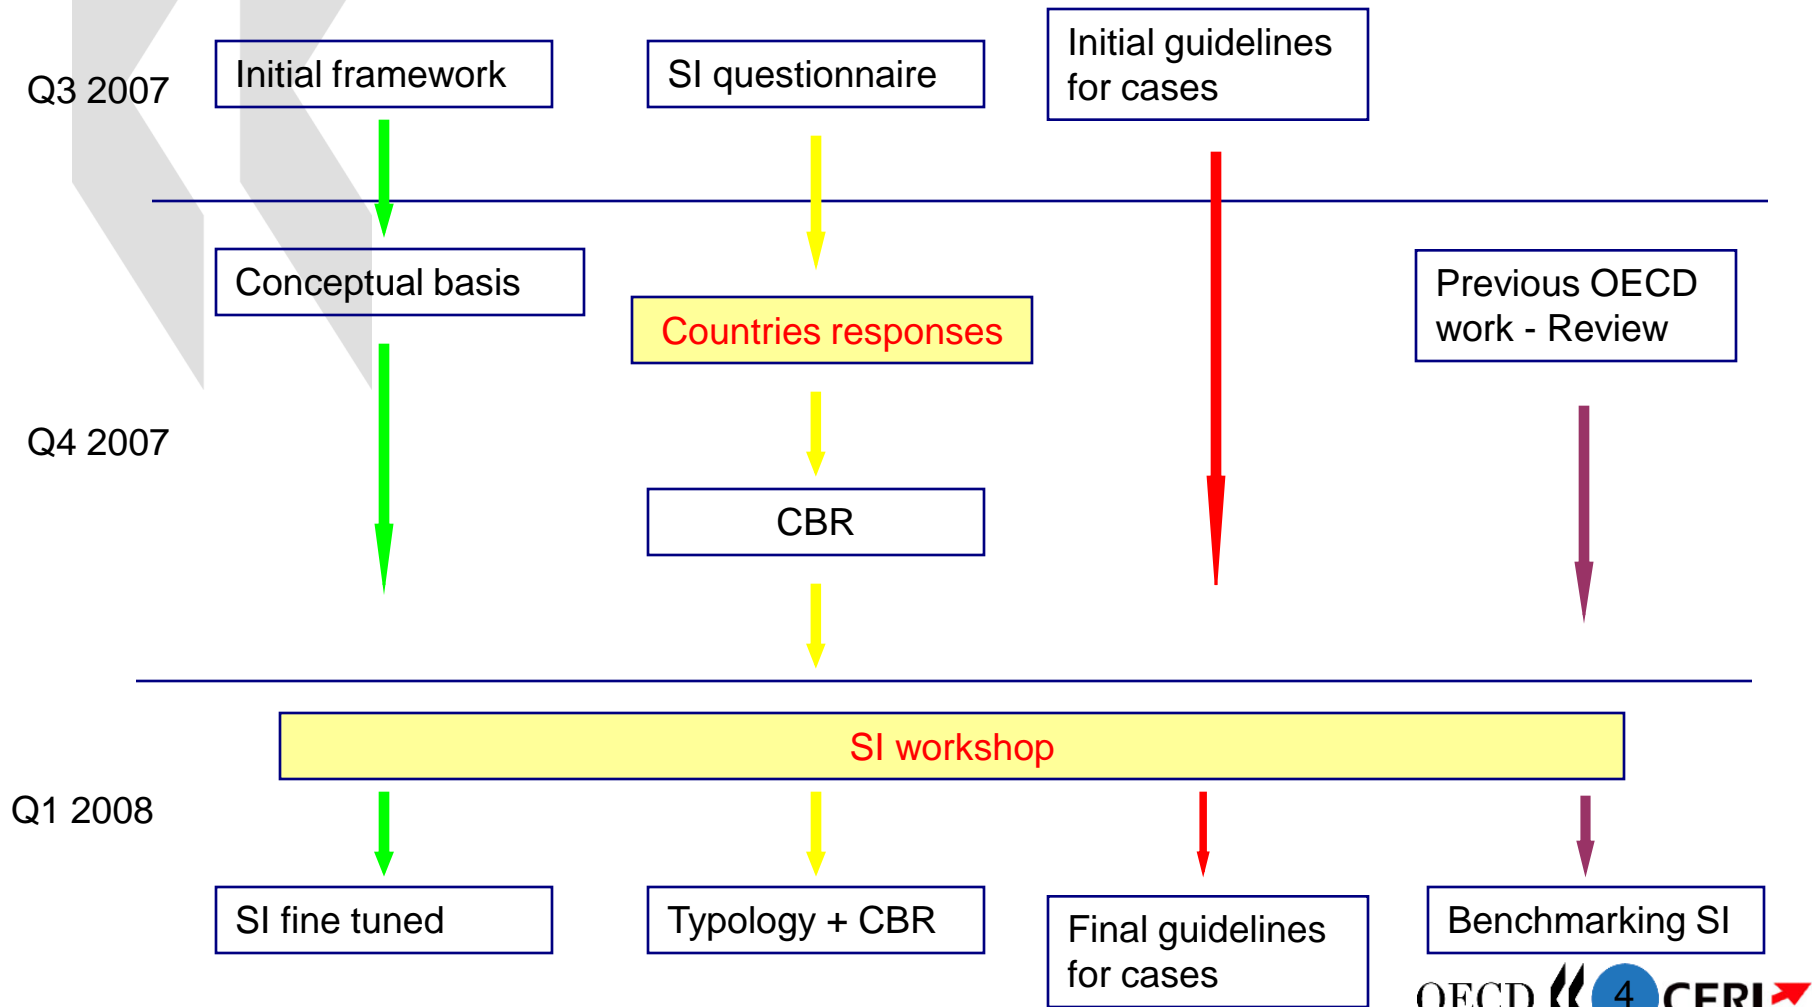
Q3 2007

Initial framework

SI questionnaire

Initial guidelines for cases

Conceptual basis

Countries responses

Previous OECD work - Review

Q4 2007

CBR

SI workshop

Q1 2008

SI fine tuned

Typology + CBR

Final guidelines for cases

Benchmarking SI

OECD 4 CERI